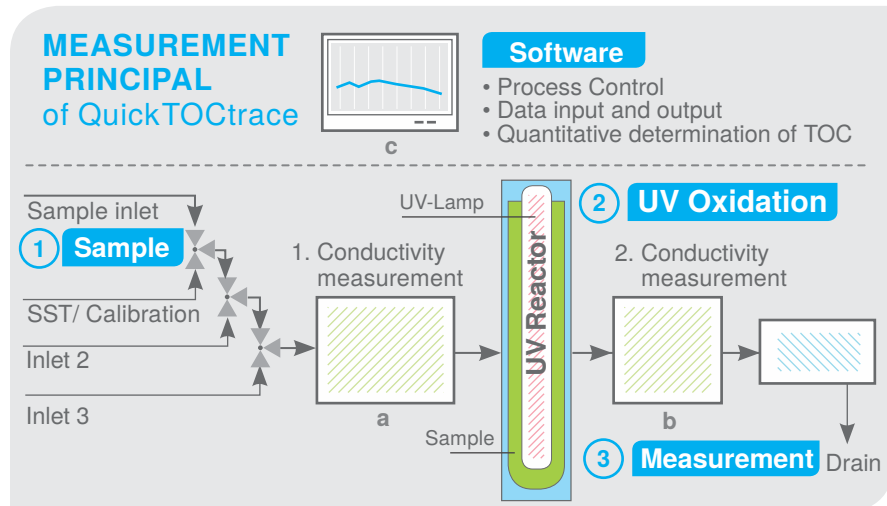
MEASUREMENT PRINCIPAL of QuickTOCtrace

c

Software
• Process Control
• Data input and output
• Quantitative determination of TOC

Sample inlet
1 Sample
SST/ Calibration
Inlet 2
Inlet 3

1. Conductivity measurement
a

UV-Lamp
UV Reactor
Sample

2 UV Oxidation

2. Conductivity measurement
b

3 Measurement
Drain